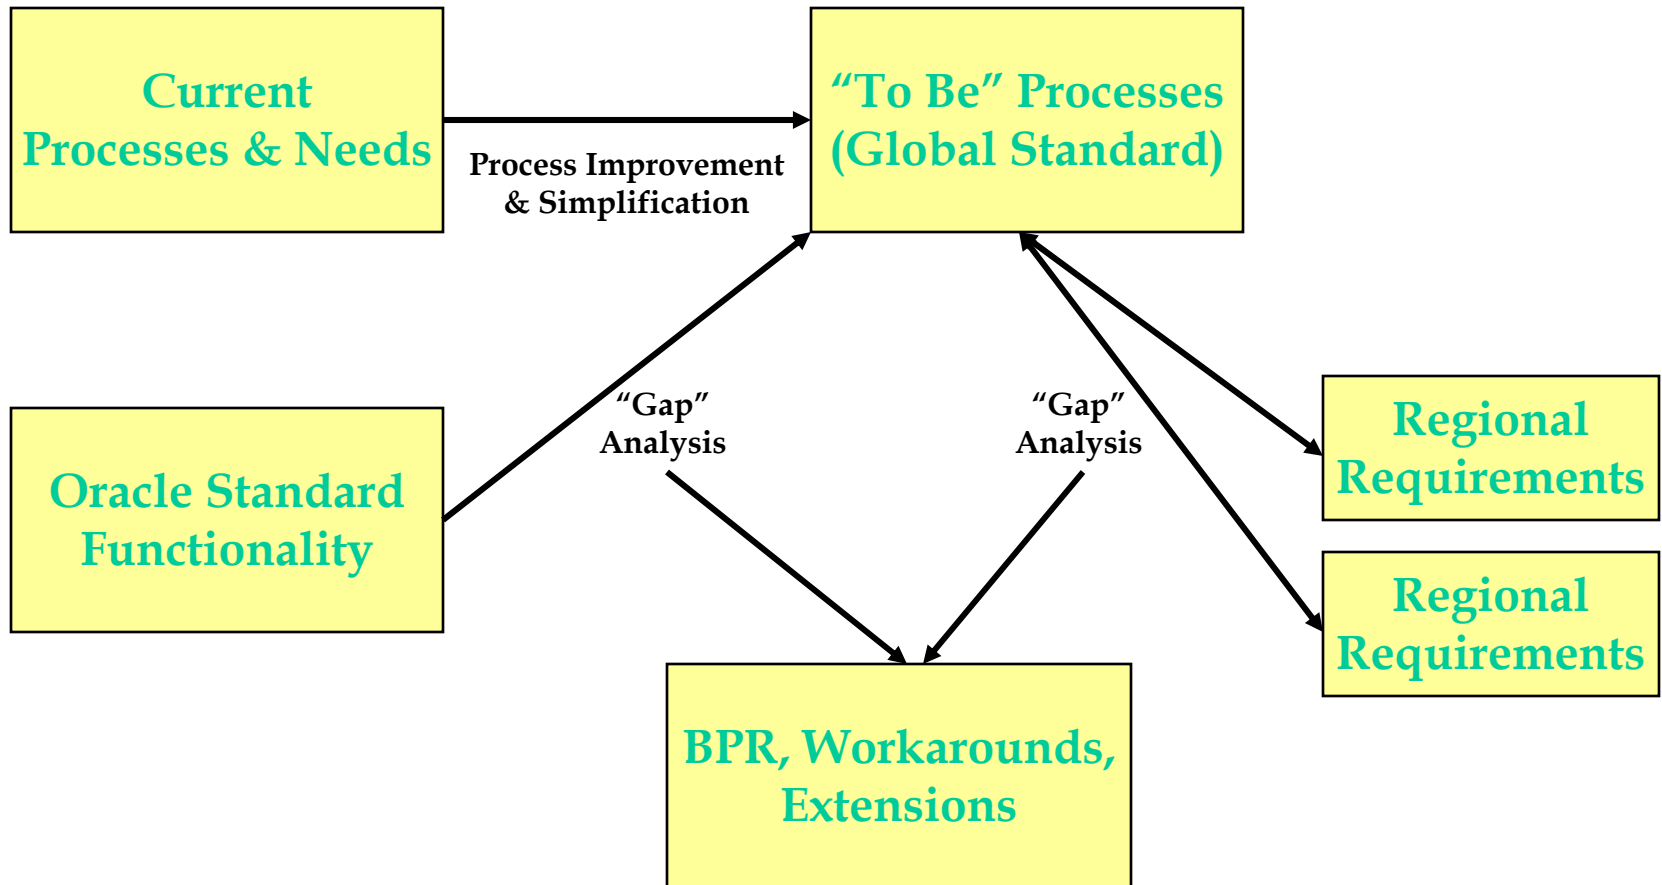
Current Processes & Needs

Process Improvement & Simplification

“To Be” Processes (Global Standard)

Oracle Standard Functionality

“Gap” Analysis

“Gap” Analysis

Regional Requirements

Regional Requirements

BPR, Workarounds, Extensions